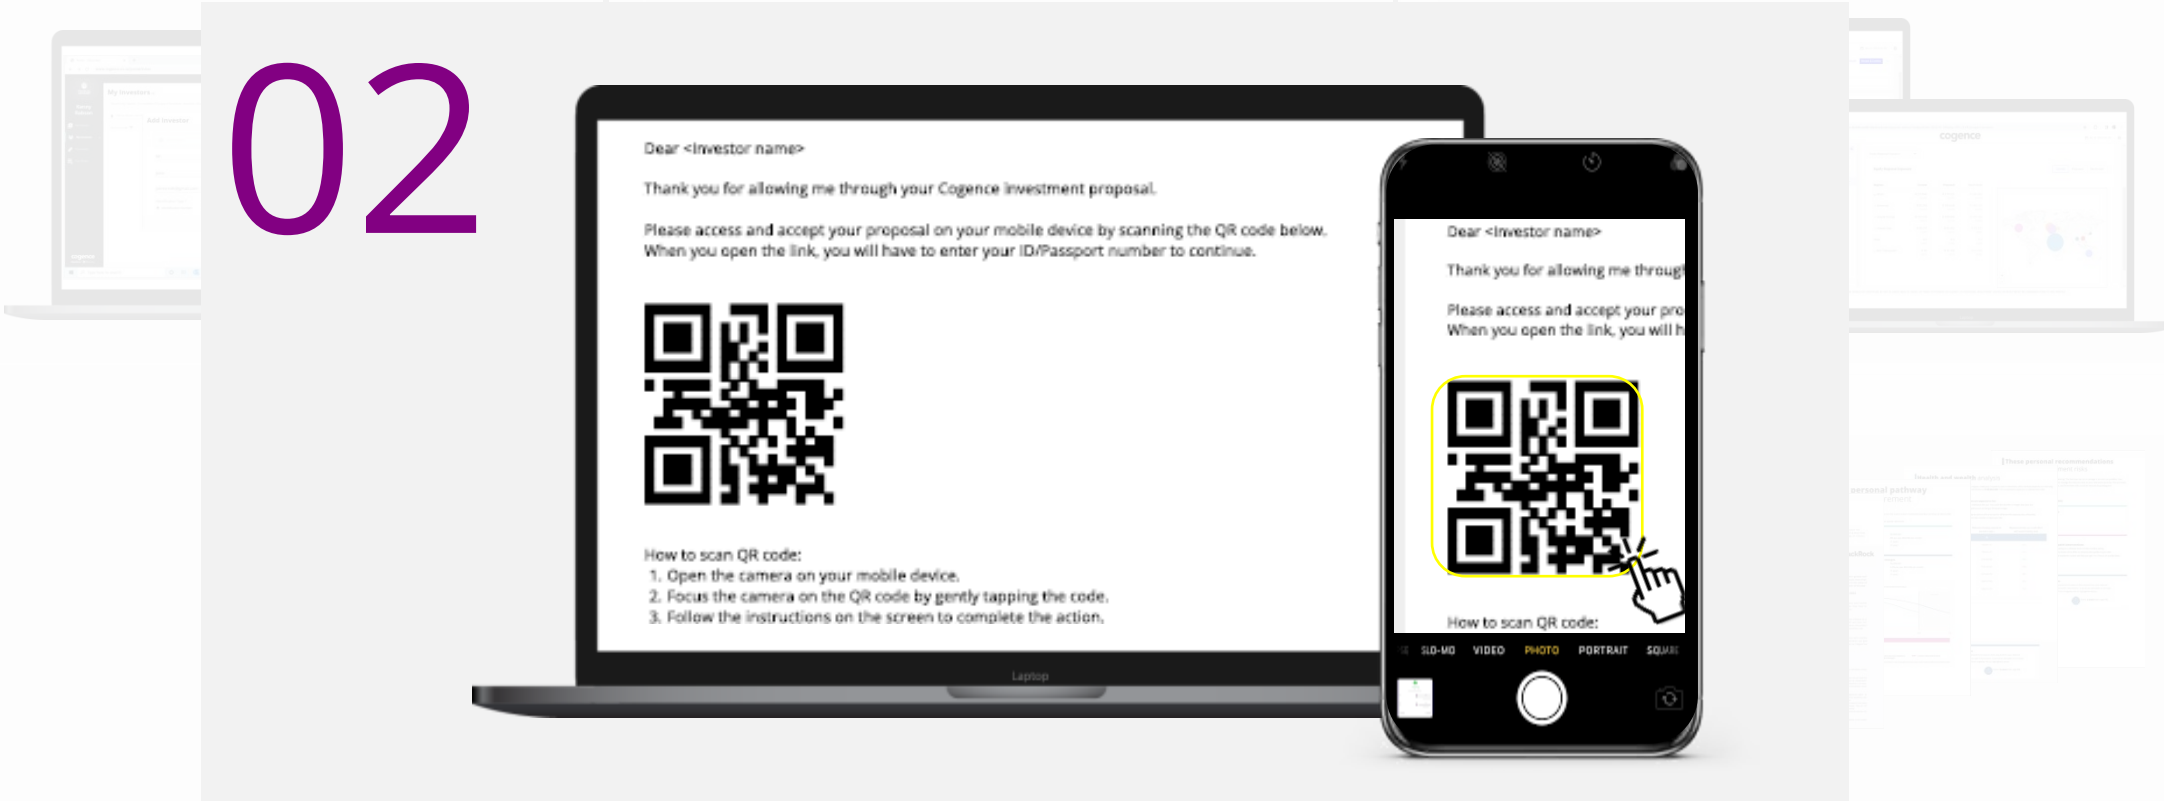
02

Dear <Investor name>

Thank you for allowing me through your Cogence investment proposal.

Please access and accept your proposal on your mobile device by scanning the QR code below. When you open the link, you will have to enter your ID/Passport number to continue.

How to scan QR code:
1. Open the camera on your mobile device.
2. Focus the camera on the QR code by gently tapping the code.
3. Follow the instructions on the screen to complete the action.

Laptop

Dear <Investor name>

Thank you for allowing me throug

Please access and accept your pro
When you open the link, you will h

How to scan QR code:

SLO-MO VIDEO PHOTO PORTRAIT SQUA

cogence